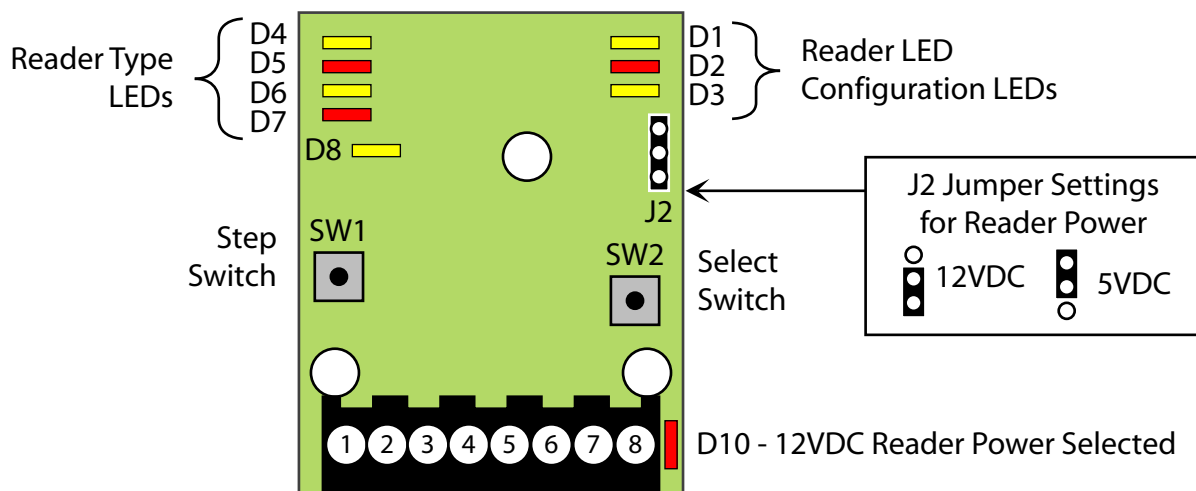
Reader Type LEDs

D4
D5
D6
D7

D8

D1
D2
D3

Reader LED Configuration LEDs

J2

J2 Jumper Settings for Reader Power

12VDC

5VDC

Step Switch

SW1

SW2

Select Switch

1 2 3 4 5 6 7 8

D10 - 12VDC Reader Power Selected